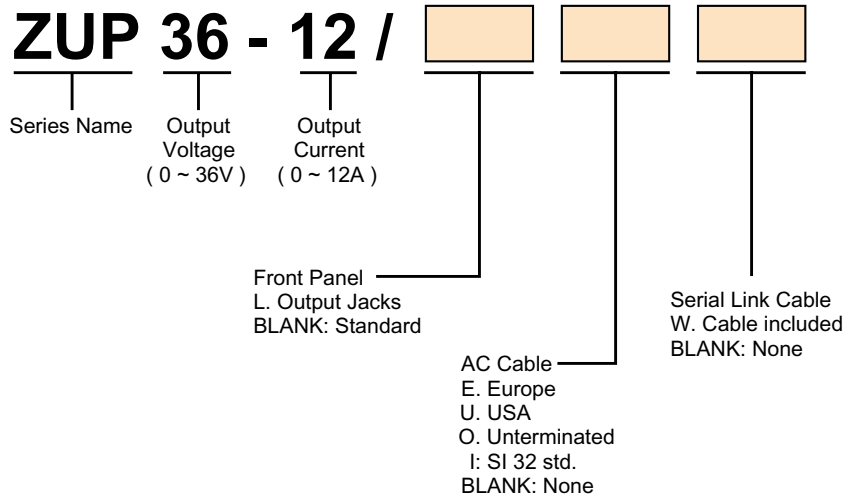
ZUP 36 - 12 /

Series Name

Output Voltage ( 0 ~ 36V )

Output Current ( 0 ~ 12A )

Front Panel
L. Output Jacks
BLANK: Standard

AC Cable
E. Europe
U. USA
O. Unterminated
I: SI 32 std.
BLANK: None

Serial Link Cable
W. Cable included
BLANK: None